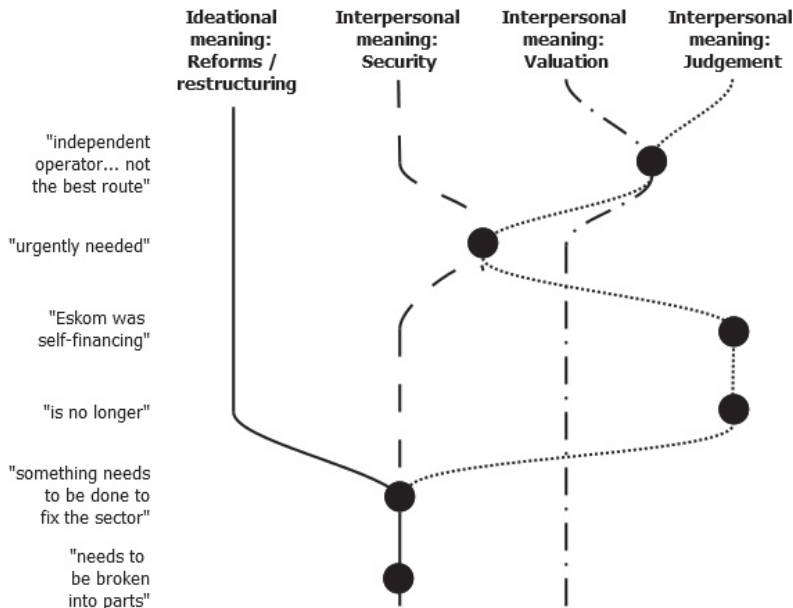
Ideational meaning: Reforms / restructuring

Interpersonal meaning: Security

Interpersonal meaning: Valuation

Interpersonal meaning: Judgement

"independent operator... not the best route"

"urgently needed"

"Eskom was self-financing"

"is no longer"

"something needs to be done to fix the sector"

"needs to be broken into parts"